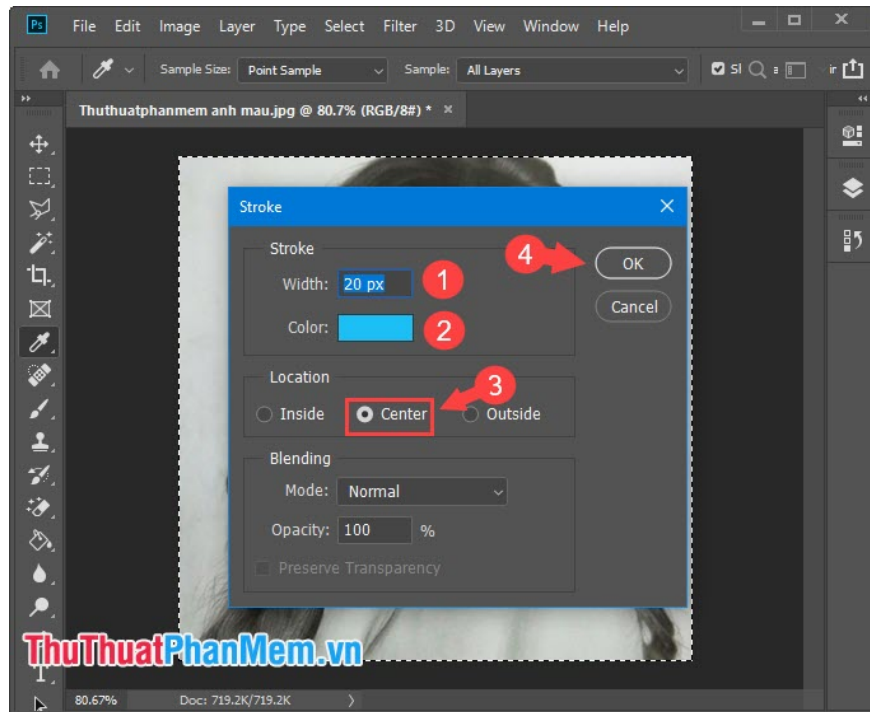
Ps File Edit Image Layer Type Select Filter 3D View Window Help

Sample Size: Point Sample Sample: All Layers

Thuthuatphanmem anh mau.jpg @ 80.7% (RGB/8#) * ×

Stroke

Stroke
Width: 20 px
Color:

Location
Inside Center Outside

Blending
Mode: Normal
Opacity: 100 %
Preserve Transparency

OK
Cancel

1
2
3
4

ThuThuatPhanMem.vn

80.67% Doc: 719.2K/719.2K